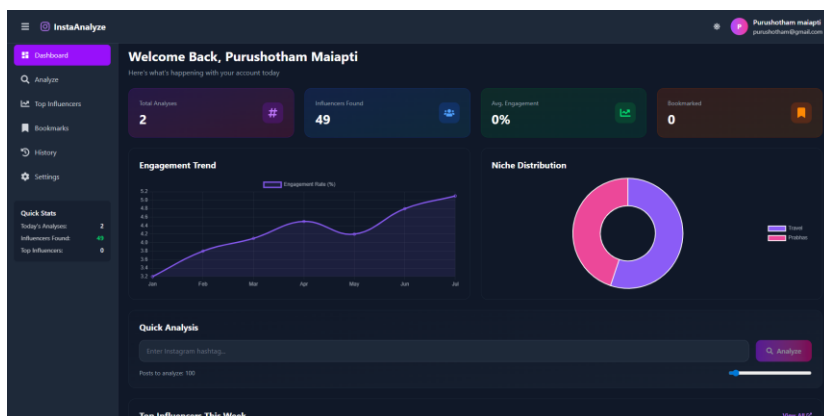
InstaAnalyze

Purushotham maiapti
purushotham@gmail.com

P

Dashboard
Analyze
Top Influencers
Bookmarks
History
Settings

Quick Stats
Today's Analyses: 2
Influencers Found: 49
Top Influencers: 0

Welcome Back, Purushotham Maiapti
Here's what's happening with your account today

Total Analyses
2
#

Influencers Found
49

Avg. Engagement
0%

Bookmarked
0

Engagement Trend

Engagement Rate (%)

5.2
5.0
4.8
4.6
4.4
4.2
4.0
3.8
3.6
3.4
3.2

Jan
Feb
Mar
Apr
May
Jun
Jul

Niche Distribution

Travel
Fashion

Quick Analysis

Enter Instagram hashtag...

Analyze

Posts to analyze: 100

Top Influencers This Week

View All